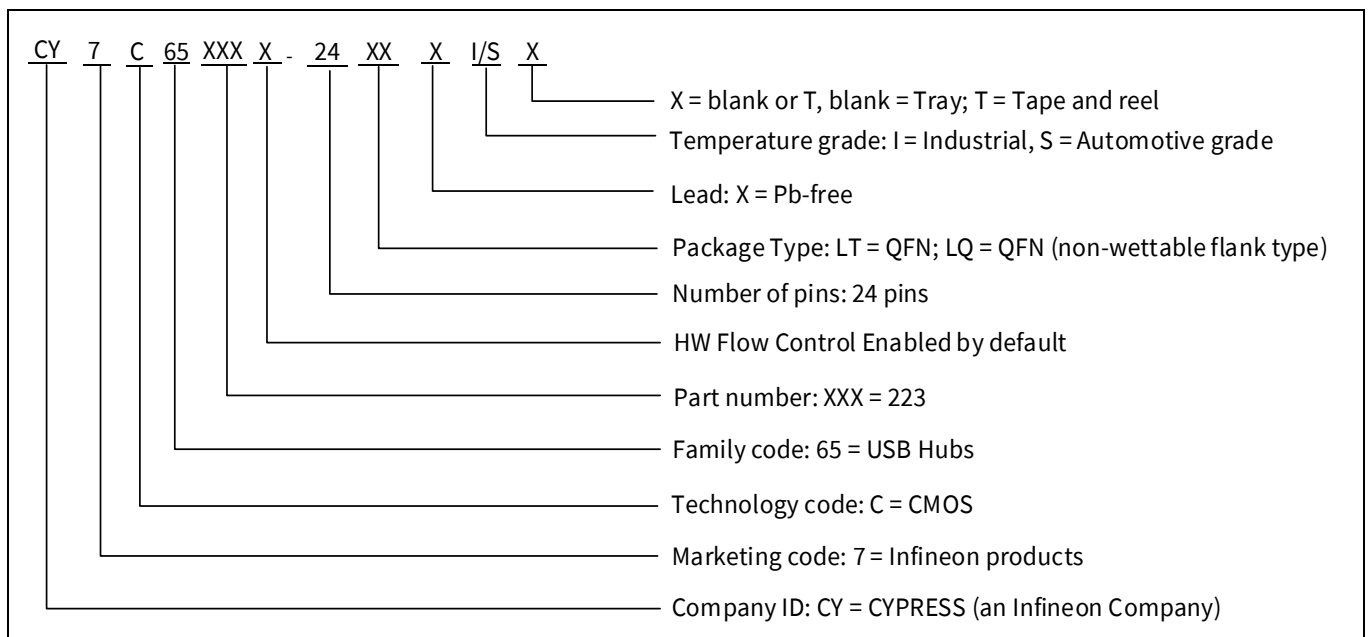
CY 7 C 65 XXX X - 24 XX X I/S X

X = blank or T, blank = Tray; T = Tape and reel

Temperature grade: I = Industrial, S = Automotive grade

Lead: X = Pb-free

Package Type: LT = QFN; LQ = QFN (non-wettable flank type)

Number of pins: 24 pins

HW Flow Control Enabled by default

Part number: XXX = 223

Family code: 65 = USB Hubs

Technology code: C = CMOS

Marketing code: 7 = Infineon products

Company ID: CY = CYPRESS (an Infineon Company)